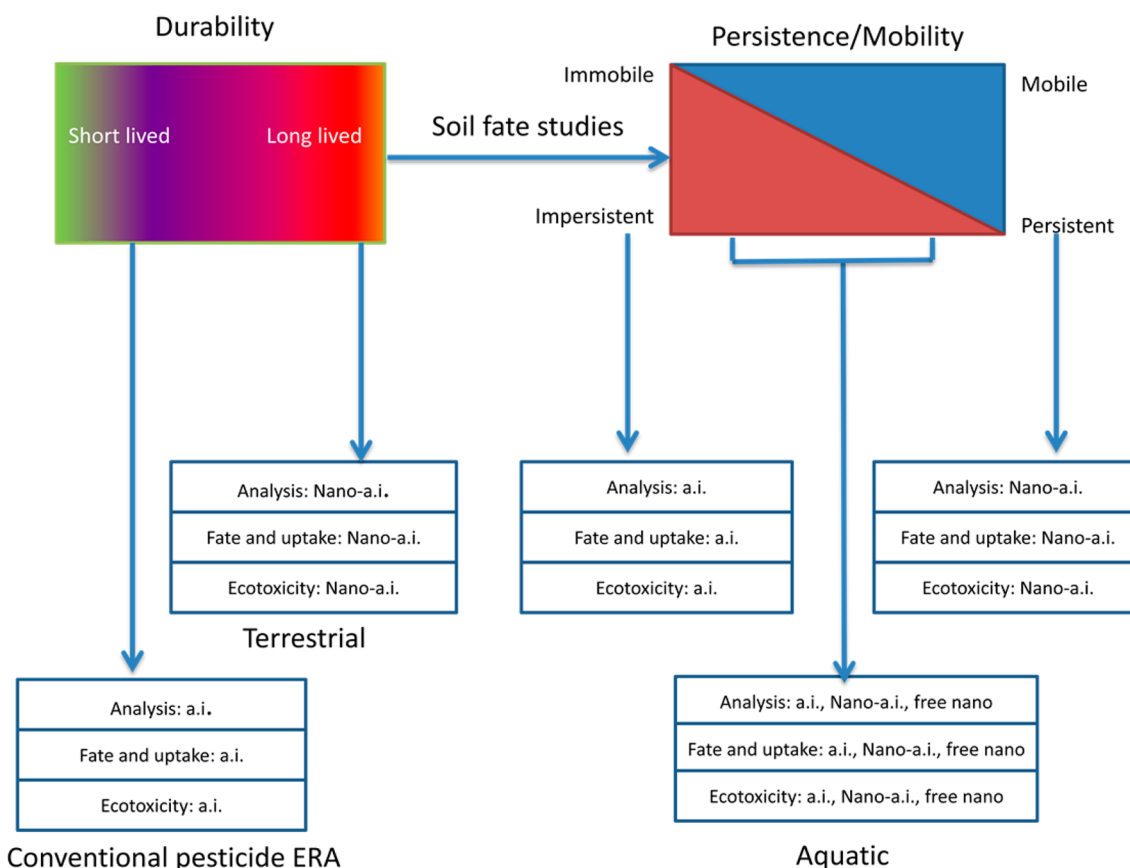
Durability

Short lived

Long lived

Soil fate studies

Persistence/Mobility

Immobile

Mobile

Impersistent

Persistent

| Analysis: Nano-a.i. |
|---|
| Fate and uptake: Nano-a.i. |
| Ecotoxicity: Nano-a.i. |

Terrestrial

| Analysis: a.i. |
|---|
| Fate and uptake: a.i. |
| Ecotoxicity: a.i. |

| Analysis: Nano-a.i. |
|---|
| Fate and uptake: Nano-a.i. |
| Ecotoxicity: Nano-a.i. |

| Analysis: a.i. |
|---|
| Fate and uptake: a.i. |
| Ecotoxicity: a.i. |

Conventional pesticide ERA

| Analysis: a.i., Nano-a.i., free nano |
|---|
| Fate and uptake: a.i., Nano-a.i., free nano |
| Ecotoxicity: a.i., Nano-a.i., free nano |

Aquatic